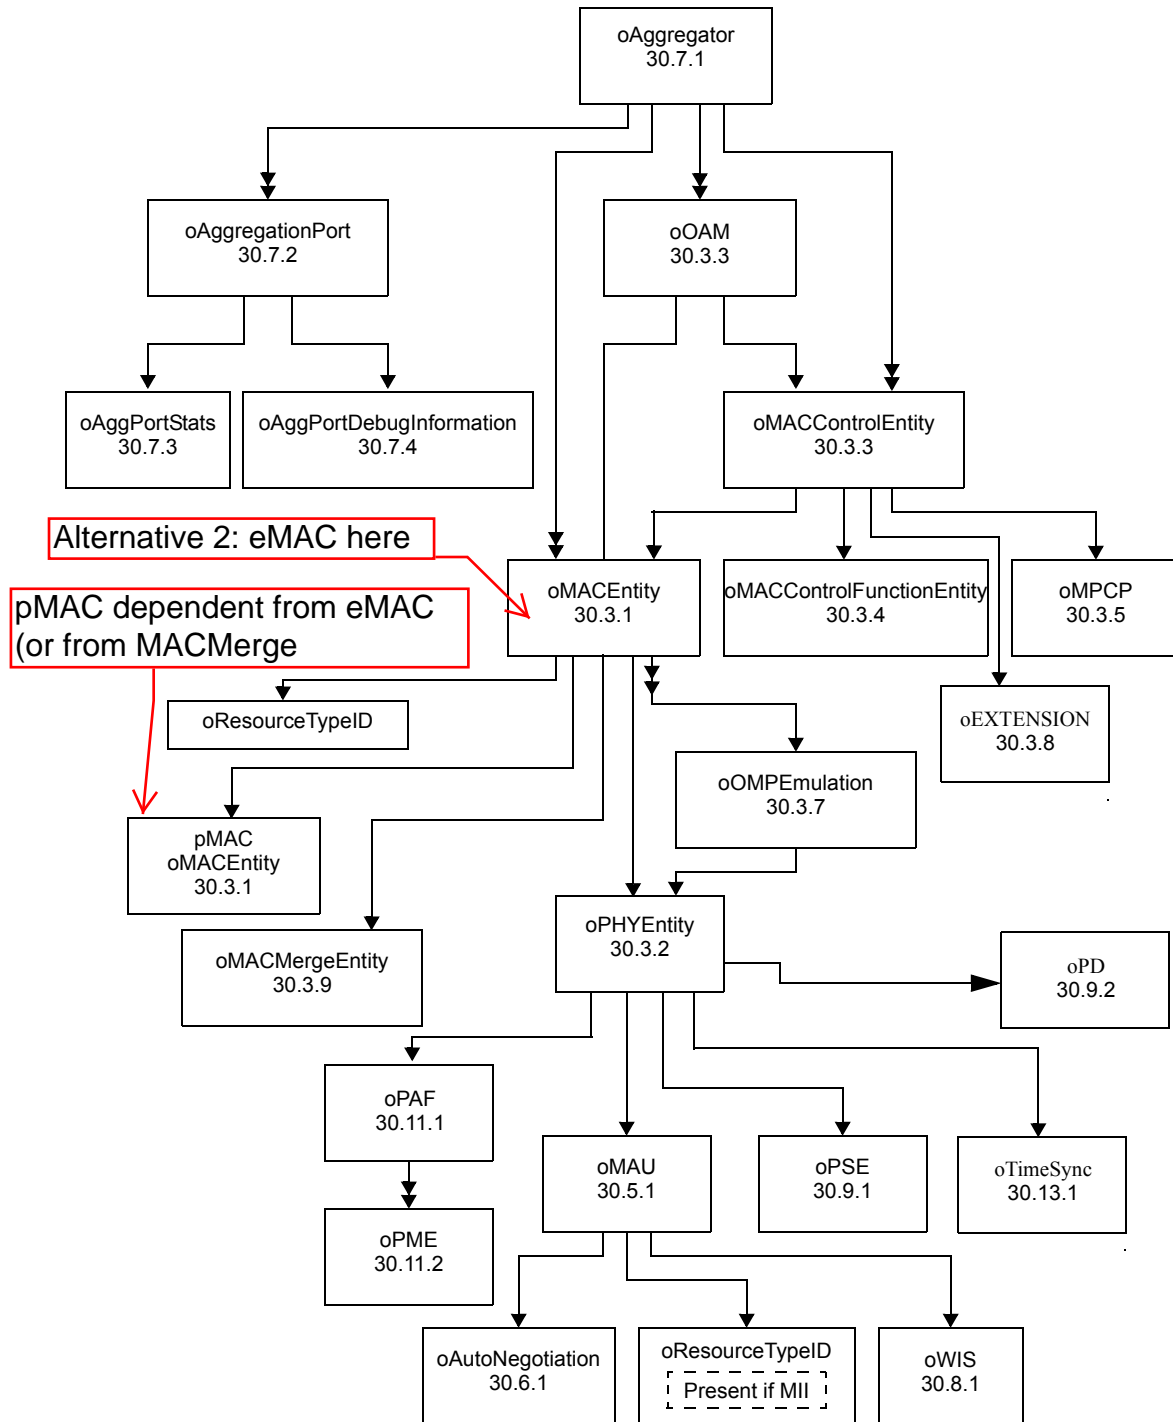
oAggregator
30.7.1

oAggregationPort
30.7.2

oOAM
30.3.3

oAggPortStats
30.7.3

oAggPortDebugInformation
30.7.4

oMACControlEntity
30.3.3

Alternative 2: eMAC here

pMAC dependent from eMAC
(or from MACMerge

oMACEntity
30.3.1

oMACControlFunctionEntity
30.3.4

oMPCP
30.3.5

oResourceTypeID

oEXTENSION
30.3.8

oOMPEmulation
30.3.7

pMAC
oMACEntity
30.3.1

oMACMergeEntity
30.3.9

oPHYEntity
30.3.2

oPD
30.9.2

oPAF
30.11.1

oMAU
30.5.1

oPSE
30.9.1

oTimeSync
30.13.1

oPME
30.11.2

oAutoNegotiation
30.6.1

oResourceTypeID
Present if MII

oWIS
30.8.1